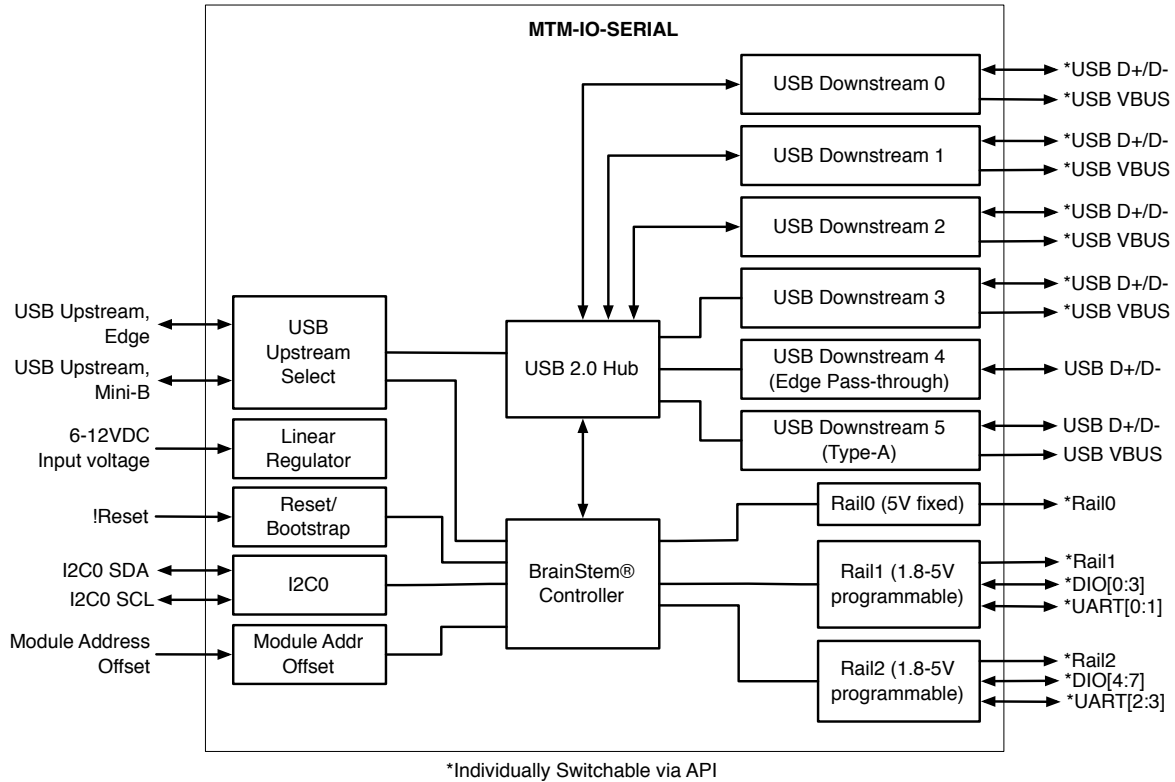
MTM-IO-SERIAL

USB Upstream, Edge

USB Upstream, Mini-B

6-12VDC Input voltage

!Reset

I2C0 SDA

I2C0 SCL

Module Address Offset

USB Upstream Select

Linear Regulator

Reset/ Bootstrap

I2C0

Module Addr Offset

USB 2.0 Hub

BrainStem® Controller

USB Downstream 0

USB Downstream 1

USB Downstream 2

USB Downstream 3

USB Downstream 4 (Edge Pass-through)

USB Downstream 5 (Type-A)

Rail0 (5V fixed)

Rail1 (1.8-5V programmable)

Rail2 (1.8-5V programmable)

*USB D+/D-
*USB VBUS
*USB D+/D-
*USB VBUS
*USB D+/D-
*USB VBUS
*USB D+/D-
*USB VBUS
USB D+/D-
USB D+/D-
USB VBUS
*Rail0
*Rail1
*DIO[0:3]
*UART[0:1]
*Rail2
*DIO[4:7]
*UART[2:3]

*Individually Switchable via API